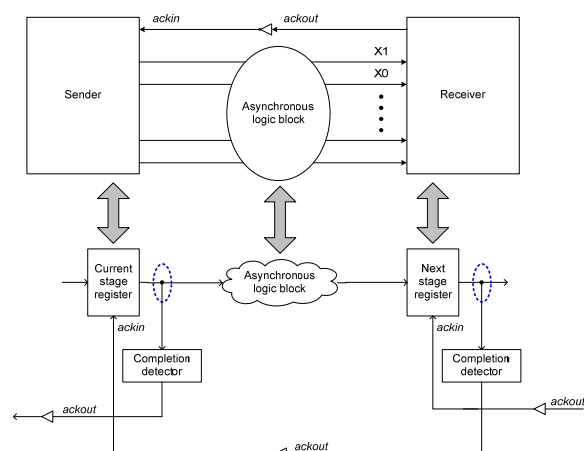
ackin
ackout
X1
X0
Sender
Asynchronous logic block
Receiver
Current stage register
Asynchronous logic block
Next stage register
ackin
ackin
Completion detector
Completion detector
ackout
ackout
ackout